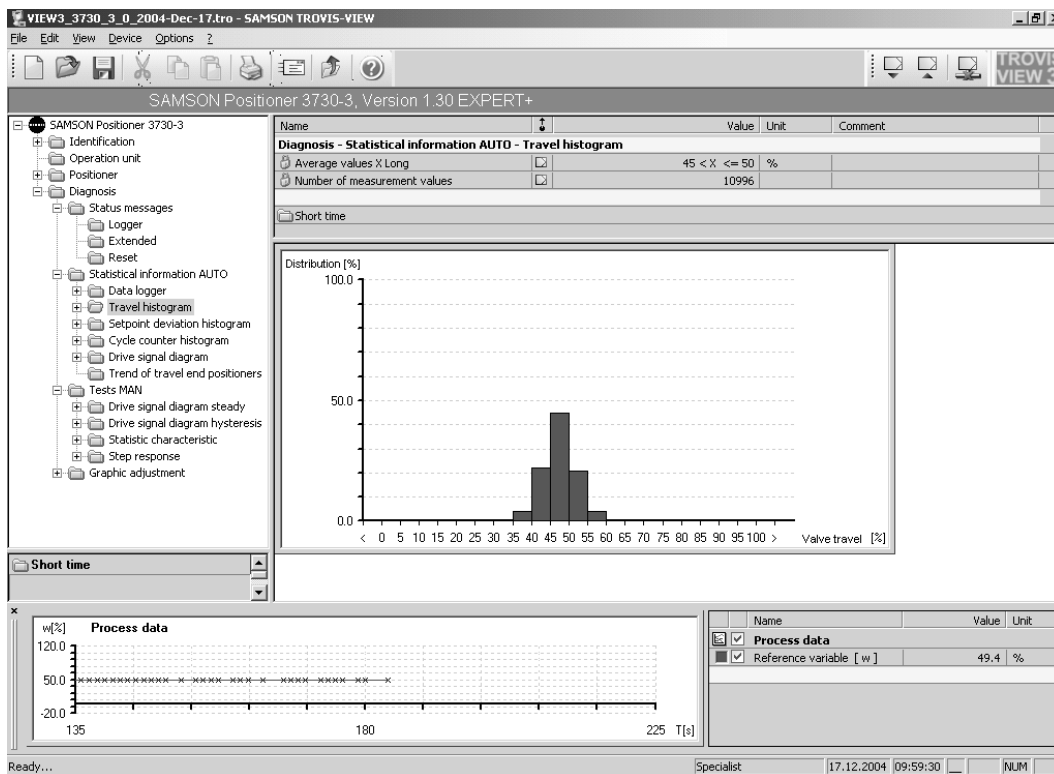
VIEW3_3730_3_0_2004-Dec-17.tro - SAMSON TROVIS-VIEW

File Edit View Device Options ?

TROVIS VIEW 3

SAMSON Positioner 3730-3, Version 1.30 EXPERT+

SAMSON Positioner 3730-3
Identification
Operation unit
Positioner
Diagnosis
Status messages
Logger
Extended
Reset
Statistical information AUTO
Data logger
Travel histogram
Setpoint deviation histogram
Cycle counter histogram
Drive signal diagram
Trend of travel end positioners
Tests MAN
Drive signal diagram steady
Drive signal diagram hysteresis
Statistic characteristic
Step response
Graphic adjustment

| Name | | Value | Unit | Comment |
|---|---|---|---|---|
| Diagnosis - Statistical information AUTO - Travel histogram | | | | |
| Average values X Long | | 45 < X <= 50 | % | |
| Number of measurement values | | 10996 | | |

Short time

Distribution [%]
100.0
50.0
0.0
< 0 5 10 15 20 25 30 35 40 45 50 55 60 65 70 75 80 85 90 95 100 > Valve travel [%]

Short time

w[%] Process data
120.0
50.0
-20.0
135 180 225 T[s]

| | Name | Value | Unit |
|---|---|---|---|
| | Process data | | |
| | Reference variable [ w ] | 49.4 | % |

Ready... Specialist 17.12.2004 09:59:30 NUM